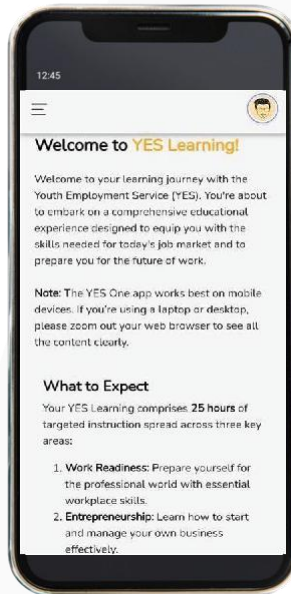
12:45

Welcome to YES Learning!

Welcome to your learning journey with the Youth Employment Service (YES). You're about to embark on a comprehensive educational experience designed to equip you with the skills needed for today's job market and to prepare you for the future of work.

Note: The YES One app works best on mobile devices. If you're using a laptop or desktop, please zoom out your web browser to see all the content clearly.

What to Expect

Your YES Learning comprises 25 hours of targeted instruction spread across three key areas:

1. Work Readiness: Prepare yourself for the professional world with essential workplace skills.
2. Entrepreneurship: Learn how to start and manage your own business effectively.